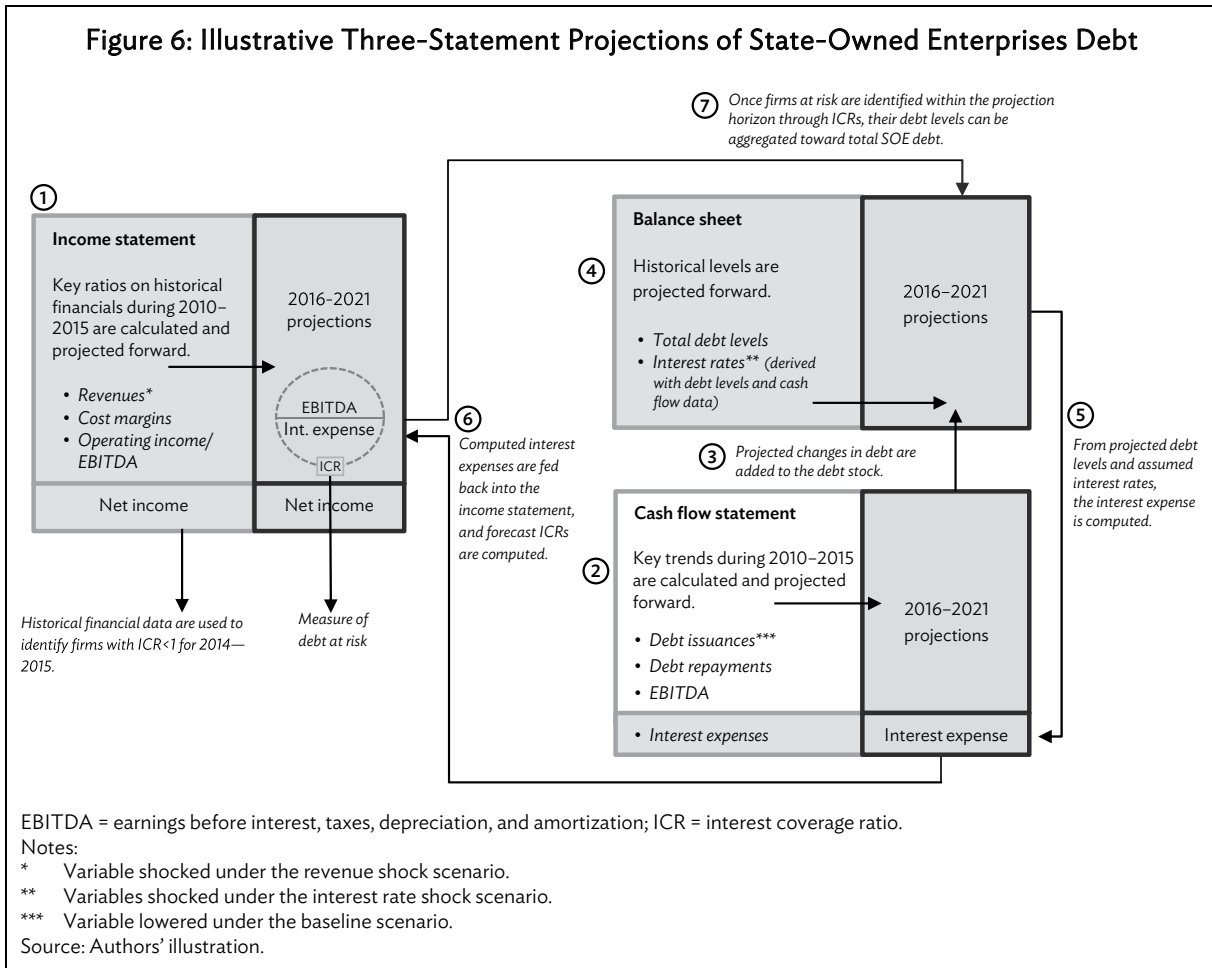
Figure 6: Illustrative Three-Statement Projections of State-Owned Enterprises Debt

⑦ Once firms at risk are identified within the projection horizon through ICRs, their debt levels can be aggregated toward total SOE debt.

①

Income statement

Key ratios on historical financials during 2010–2015 are calculated and projected forward.

• Revenues*
• Cost margins
• Operating income/ EBITDA

2016-2021 projections

EBITDA
Int. expense

ICR

Net income

Net income

Historical financial data are used to identify firms with ICR<1 for 2014—2015.

Measure of debt at risk

⑥ Computed interest expenses are fed back into the income statement, and forecast ICRs are computed.

Balance sheet

④ Historical levels are projected forward.

• Total debt levels
• Interest rates** (derived with debt levels and cash flow data)

2016–2021 projections

③ Projected changes in debt are added to the debt stock.

⑤ From projected debt levels and assumed interest rates, the interest expense is computed.

Cash flow statement

② Key trends during 2010–2015 are calculated and projected forward.

• Debt issuances***
• Debt repayments
• EBITDA

2016–2021 projections

• Interest expenses

Interest expense

EBITDA = earnings before interest, taxes, depreciation, and amortization; ICR = interest coverage ratio.
Notes:
* Variable shocked under the revenue shock scenario.
** Variables shocked under the interest rate shock scenario.
*** Variable lowered under the baseline scenario.
Source: Authors' illustration.